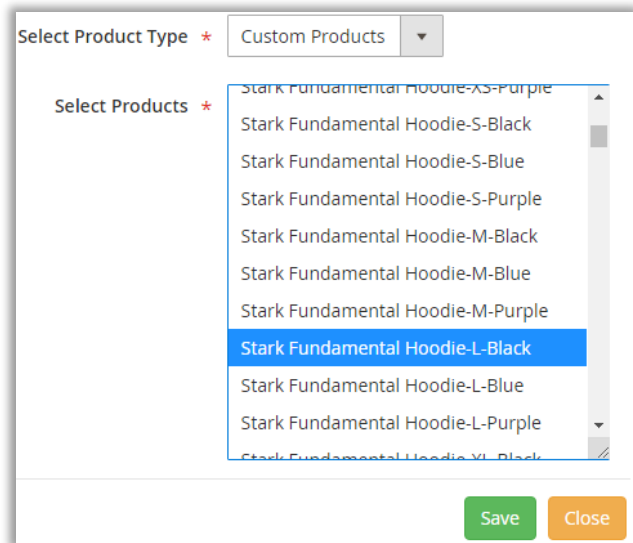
Select Product Type *

Custom Products

Select Products *

Stark Fundamental Hoodie-XS-Purple
Stark Fundamental Hoodie-S-Black
Stark Fundamental Hoodie-S-Blue
Stark Fundamental Hoodie-S-Purple
Stark Fundamental Hoodie-M-Black
Stark Fundamental Hoodie-M-Blue
Stark Fundamental Hoodie-M-Purple
Stark Fundamental Hoodie-L-Black
Stark Fundamental Hoodie-L-Blue
Stark Fundamental Hoodie-L-Purple
Stark Fundamental Hoodie-XL-Black

Save

Close